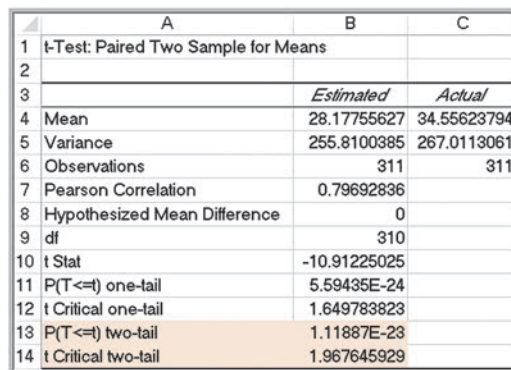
| | A | B | C |
|---|---|---|---|
| 1 | t-Test: Paired Two Sample for Means | | |
| 2 | | | |
| 3 | | *Estimated* | *Actual* |
| 4 | Mean | 28.17755627 | 34.55623794 |
| 5 | Variance | 255.8100385 | 267.0113061 |
| 6 | Observations | 311 | 311 |
| 7 | Pearson Correlation | 0.79692836 | |
| 8 | Hypothesized Mean Difference | 0 | |
| 9 | df | 310 | |
| 10 | t Stat | -10.91225025 | |
| 11 | P(T<=t) one-tail | 5.59435E-24 | |
| 12 | t Critical one-tail | 1.649783823 | |
| 13 | P(T<=t) two-tail | 1.11887E-23 | |
| 14 | t Critical two-tail | 1.967645929 | |